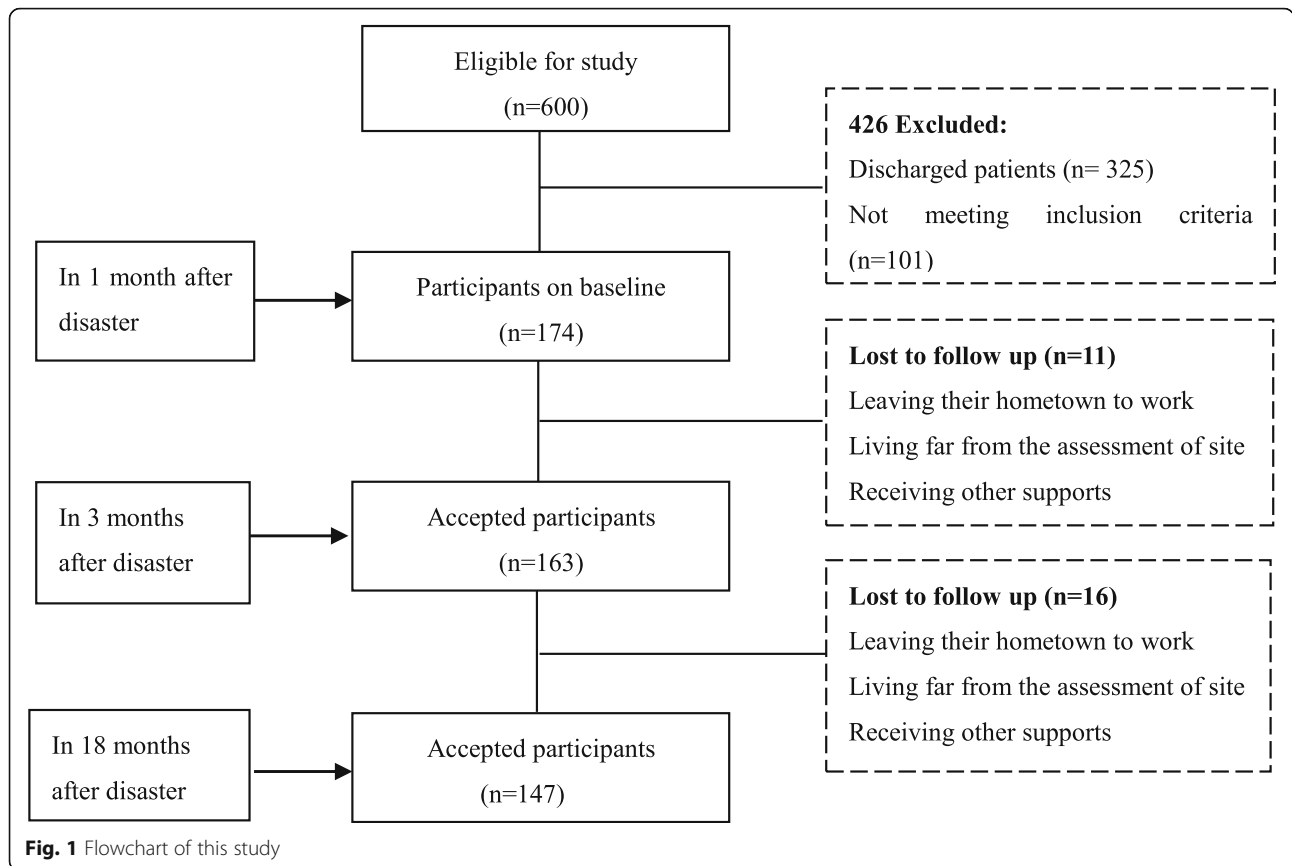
Eligible for study
(n=600)

426 Excluded:
Discharged patients (n= 325)
Not meeting inclusion criteria (n=101)

In 1 month after disaster

Participants on baseline
(n=174)

Lost to follow up (n=11)
Leaving their hometown to work
Living far from the assessment of site
Receiving other supports

In 3 months after disaster

Accepted participants
(n=163)

Lost to follow up (n=16)
Leaving their hometown to work
Living far from the assessment of site
Receiving other supports

In 18 months after disaster

Accepted participants
(n=147)

Fig. 1 Flowchart of this study